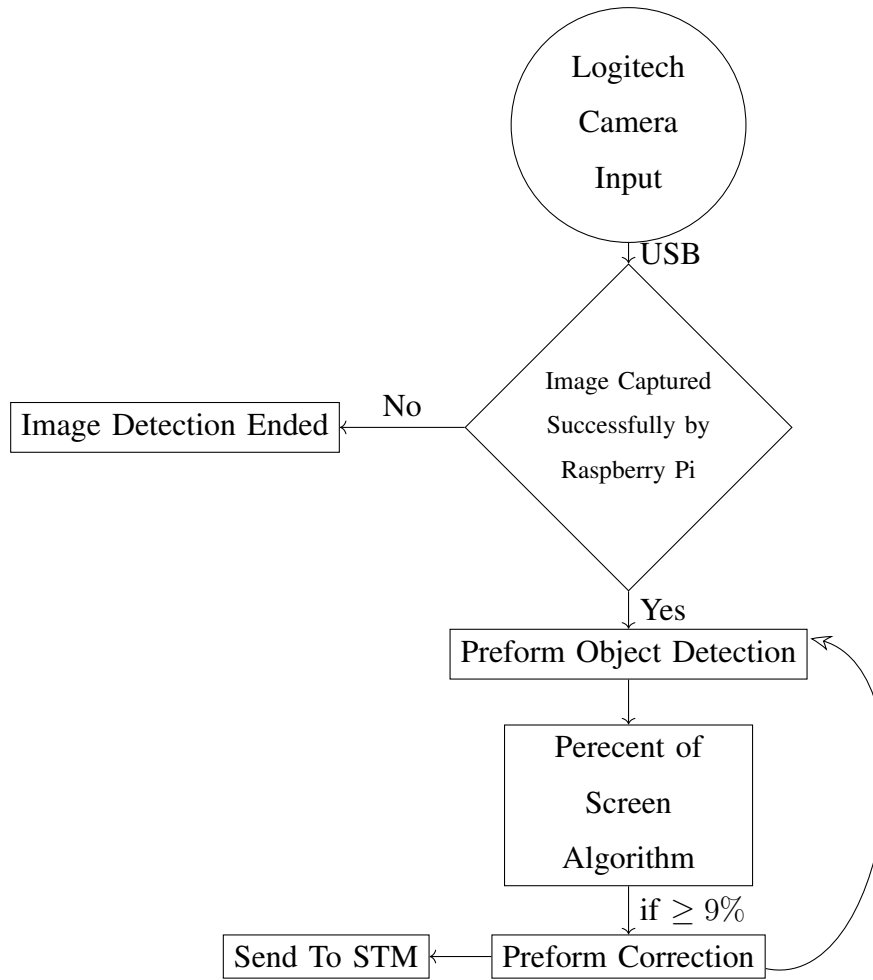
Logitech Camera Input

USB

Image Captured Successfully by Raspberry Pi

No

Image Detection Ended

Yes

Preform Object Detection

Perecent of Screen Algorithm

if $\geq 9\%$

Preform Correction

Send To STM